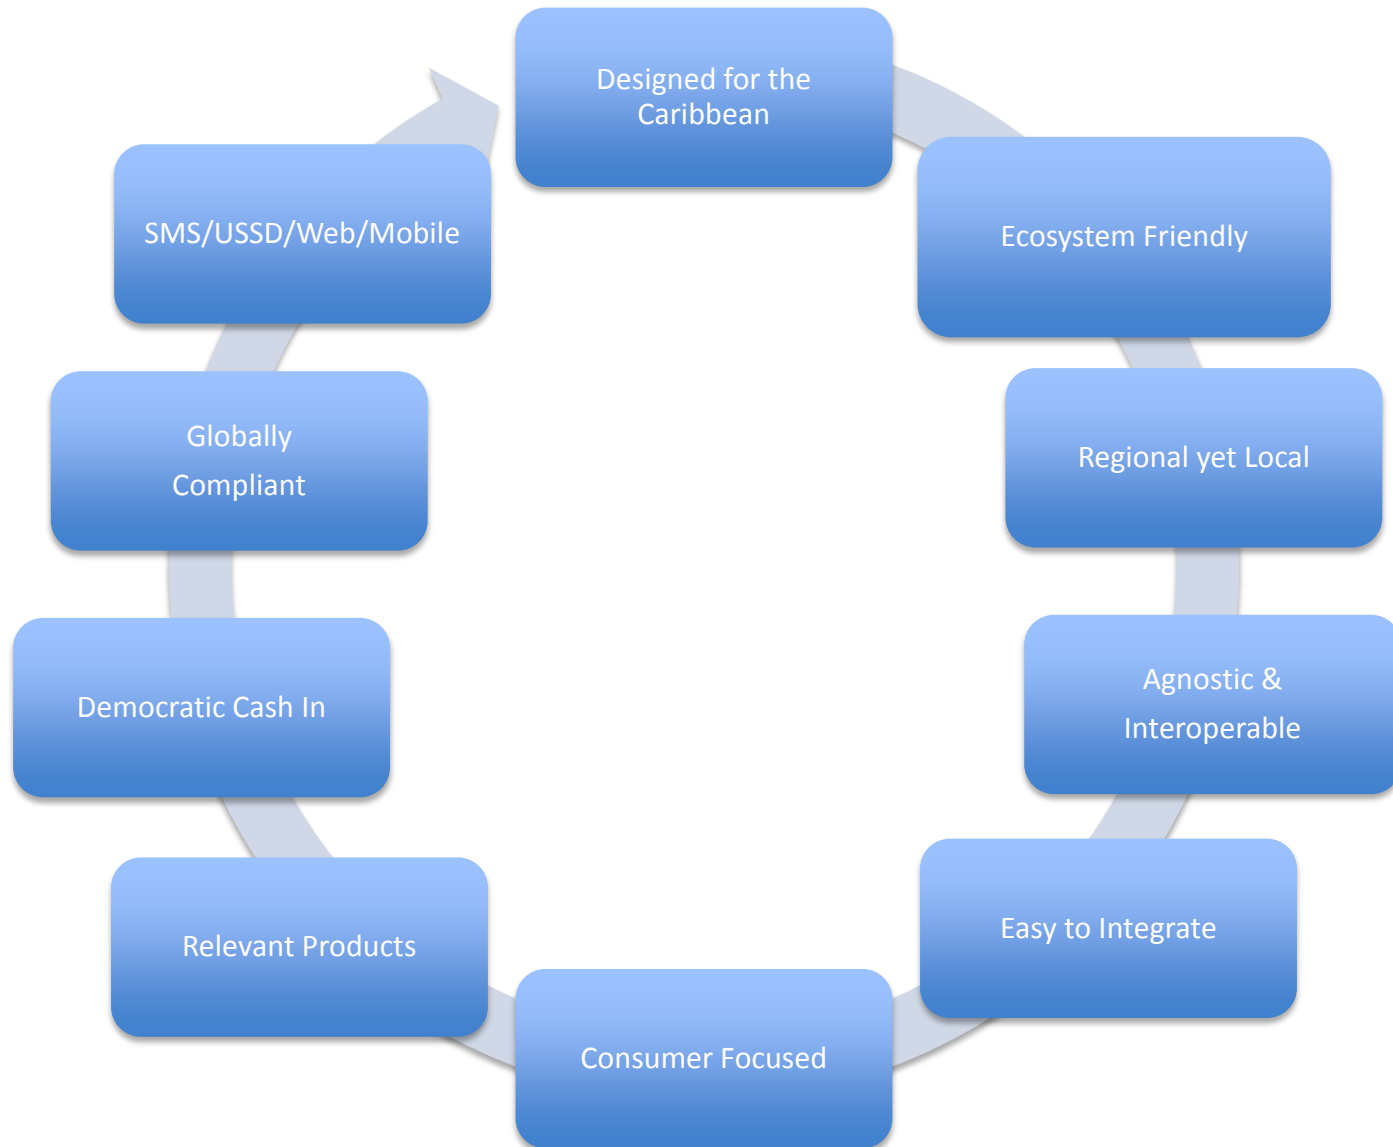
Designed for the Caribbean

Ecosystem Friendly

Regional yet Local

Agnostic & Interoperable

Easy to Integrate

Consumer Focused

Relevant Products

Democratic Cash In

Globally Compliant

SMS/USSD/Web/Mobile